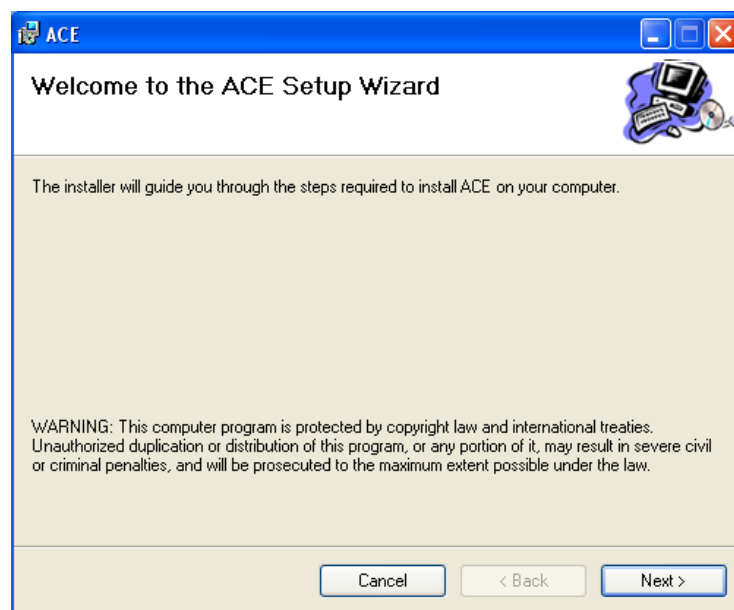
ACE

Welcome to the ACE Setup Wizard

The installer will guide you through the steps required to install ACE on your computer.

WARNING: This computer program is protected by copyright law and international treaties. Unauthorized duplication or distribution of this program, or any portion of it, may result in severe civil or criminal penalties, and will be prosecuted to the maximum extent possible under the law.

Cancel
< Back
Next >